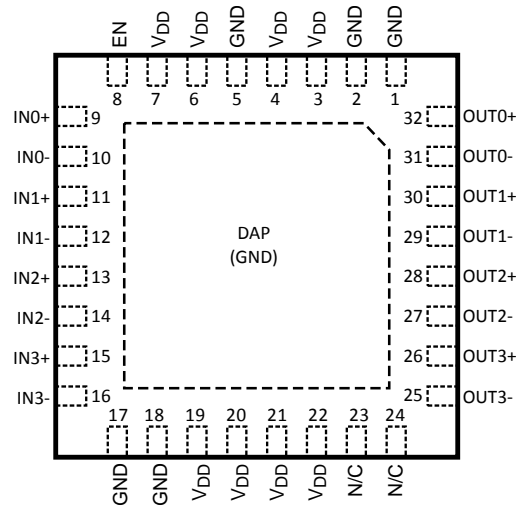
EN $V_{DD}$ $V_{DD}$ GND $V_{DD}$ $V_{DD}$ GND GND

8 7 6 5 4 3 2 1

IN0+ 9
IN0- 10
IN1+ 11
IN1- 12
IN2+ 13
IN2- 14
IN3+ 15
IN3- 16

DAP
(GND)

32 OUT0+
31 OUT0-
30 OUT1+
29 OUT1-
28 OUT2+
27 OUT2-
26 OUT3+
25 OUT3-

17 18 19 20 21 22 23 24

GND GND $V_{DD}$ $V_{DD}$ $V_{DD}$ $V_{DD}$ N/C N/C